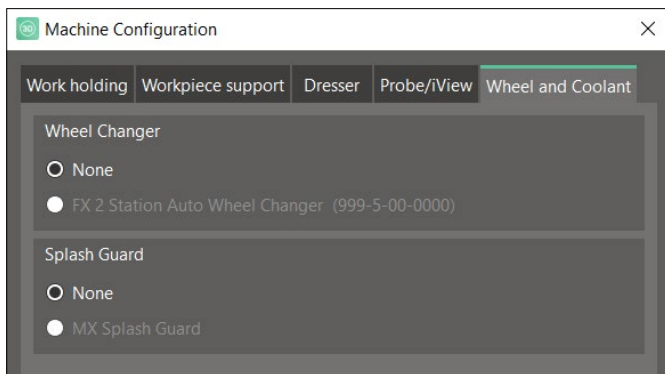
Machine Configuration

Work holding | Workpiece support | Dresser | Probe/iView | Wheel and Coolant

Wheel Changer

None

FX 2 Station Auto Wheel Changer (999-5-00-0000)

Splash Guard

None

MX Splash Guard